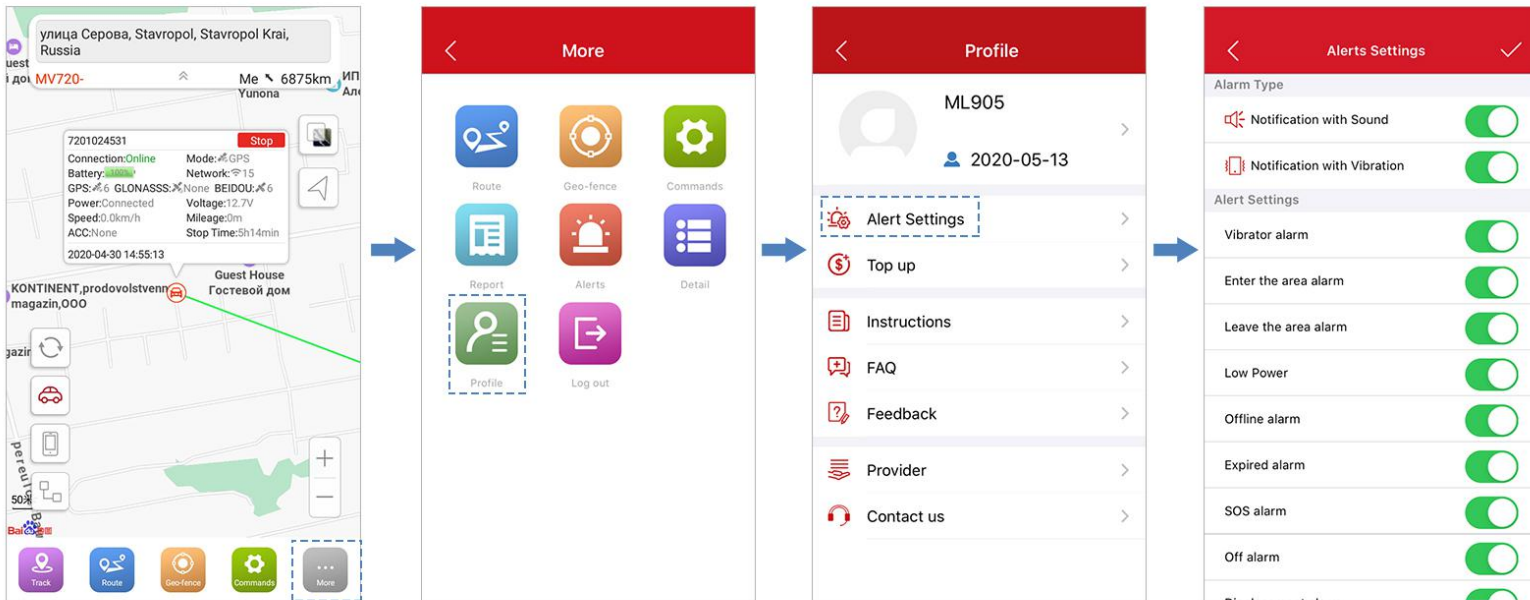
улица Серова, Stavropol, Stavropol Krai, Russia

uest
i до MV720- Me 6875km ИП
Yunona Ал

7201024531 Stop
Connection:Online Mode:GPS
Battery:100% Network:15
GPS:6 GLONASSS:None BEIDOU:6
Power:Connected Voltage:12.7V
Speed:0.0km/h Mileage:0m
ACC:None Stop Time:5h14min
2020-04-30 14:55:13

Guest House
Гостевой дом
KONTINENT,prodovolstvenn
magazin,OOO
gazin
переу
50
Baidu

Track Route Geo-fence Commands More

More
Route Geo-fence Commands
Report Alerts Detail
Profile Log out

Profile
ML905
2020-05-13
Alert Settings
Top up
Instructions
FAQ
Feedback
Provider
Contact us

Alerts Settings
Alarm Type
Notification with Sound
Notification with Vibration
Alert Settings
Vibrator alarm
Enter the area alarm
Leave the area alarm
Low Power
Offline alarm
Expired alarm
SOS alarm
Off alarm
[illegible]